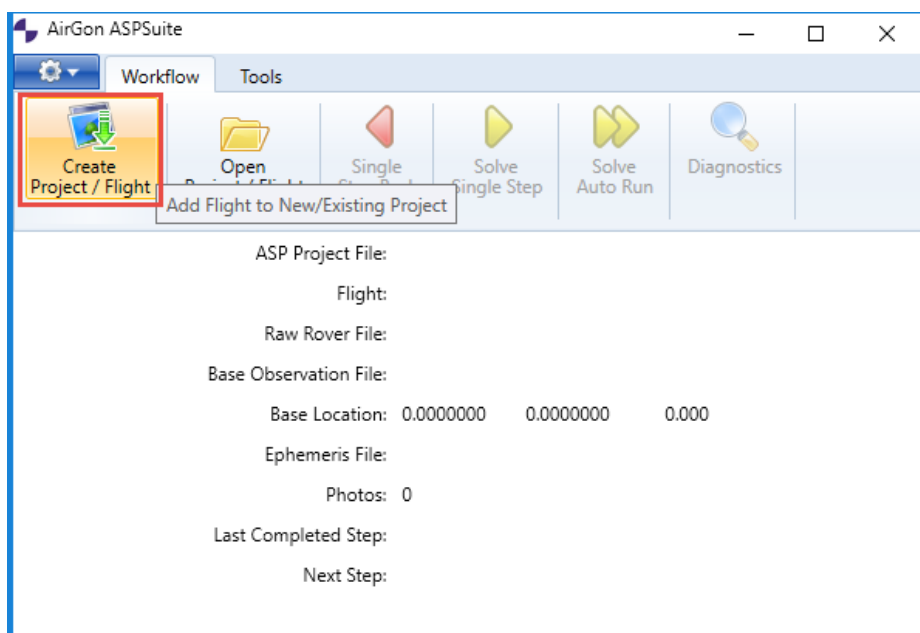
AirGon ASPSuite

Workflow Tools

Create Project / Flight

Open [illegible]

Single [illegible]

Solve Single Step

Solve Auto Run

Diagnostics

Add Flight to New/Existing Project

ASP Project File:

Flight:

Raw Rover File:

Base Observation File:

Base Location: 0.0000000 0.0000000 0.000

Ephemeris File:

Photos: 0

Last Completed Step:

Next Step: